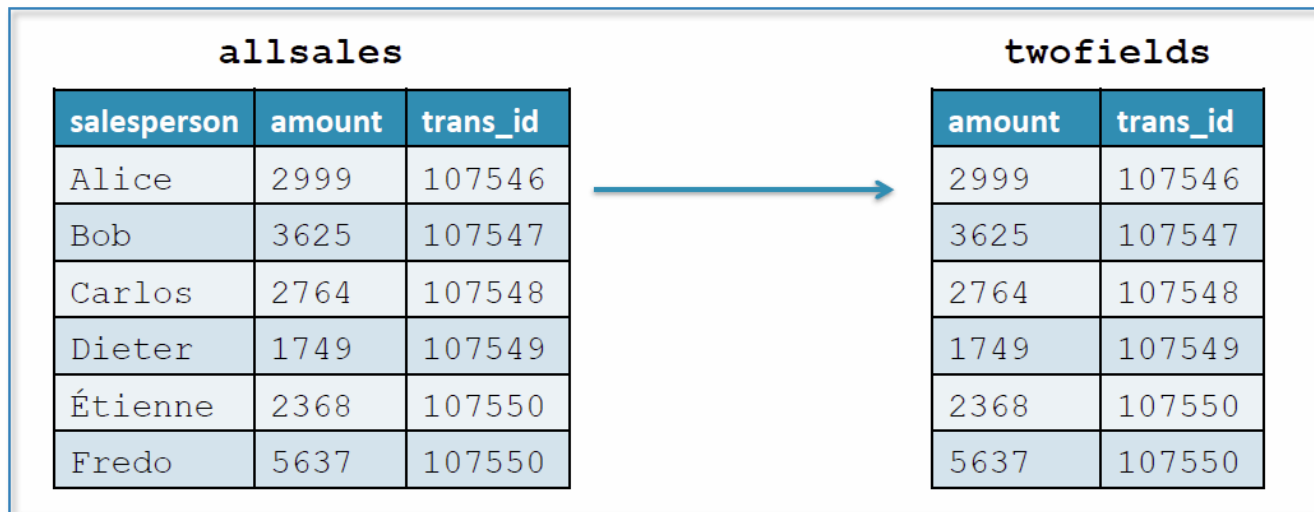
allsales

| salesperson | amount | trans_id |
|---|---|---|
| Alice | 2999 | 107546 |
| Bob | 3625 | 107547 |
| Carlos | 2764 | 107548 |
| Dieter | 1749 | 107549 |
| Étienne | 2368 | 107550 |
| Fredo | 5637 | 107550 |

twofields

| amount | trans_id |
|---|---|
| 2999 | 107546 |
| 3625 | 107547 |
| 2764 | 107548 |
| 1749 | 107549 |
| 2368 | 107550 |
| 5637 | 107550 |